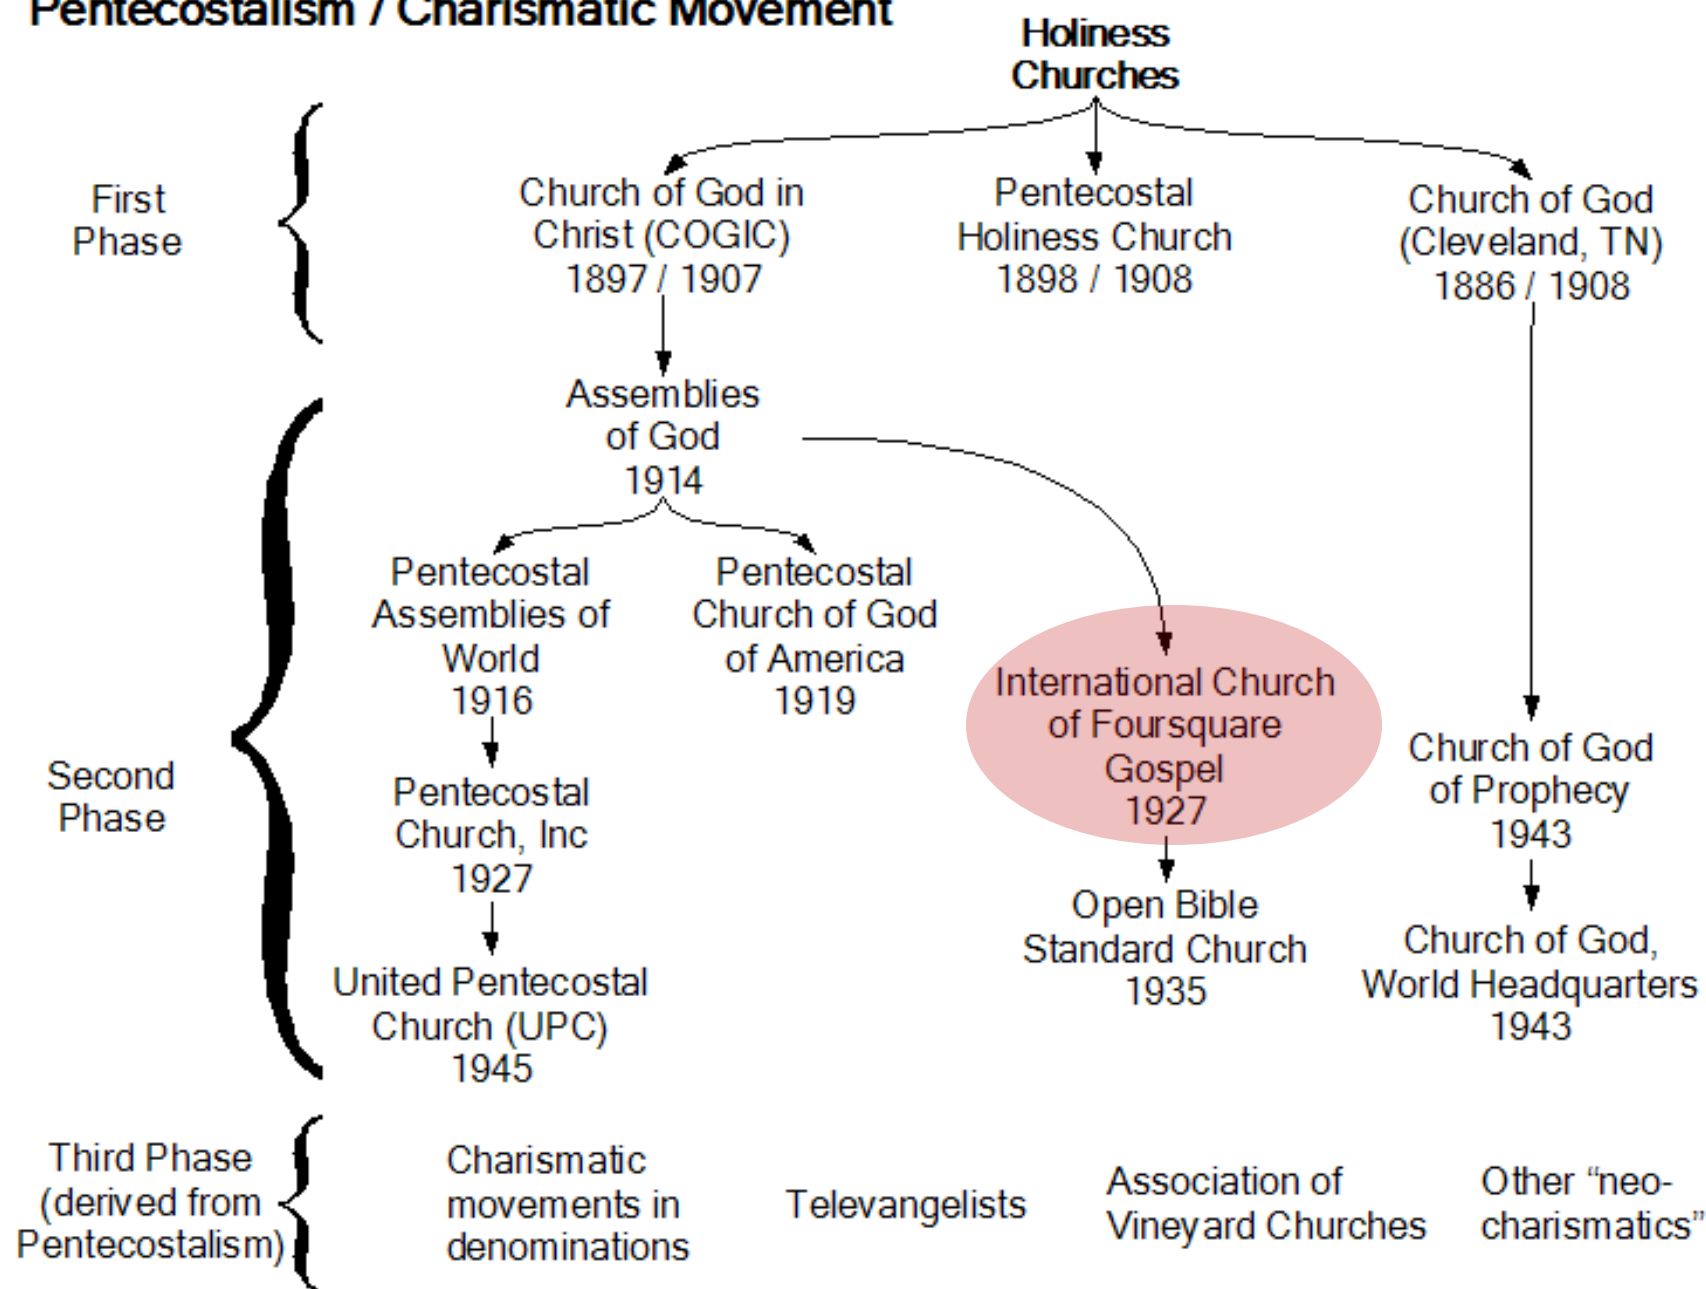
Pentecostalism / Charismatic Movement

Holiness Churches

First Phase

Church of God in Christ (COGIC) 1897 / 1907

Pentecostal Holiness Church 1898 / 1908

Church of God (Cleveland, TN) 1886 / 1908

Second Phase

Assemblies of God 1914

Pentecostal Assemblies of World 1916

Pentecostal Church of God of America 1919

International Church of Foursquare Gospel 1927

Church of God of Prophecy 1943

Pentecostal Church, Inc 1927

Open Bible Standard Church 1935

Church of God, World Headquarters 1943

United Pentecostal Church (UPC) 1945

Third Phase (derived from Pentecostalism)

Charismatic movements in denominations

Televangelists

Association of Vineyard Churches

Other "neo-charismatics"